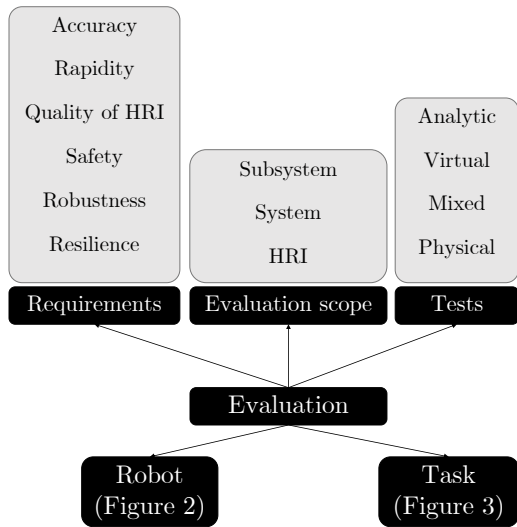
Accuracy
Rapidity
Quality of HRI
Safety
Robustness
Resilience

Requirements

Subsystem
System
HRI

Evaluation scope

Analytic
Virtual
Mixed
Physical

Tests

Evaluation

Robot (Figure 2)

Task (Figure 3)